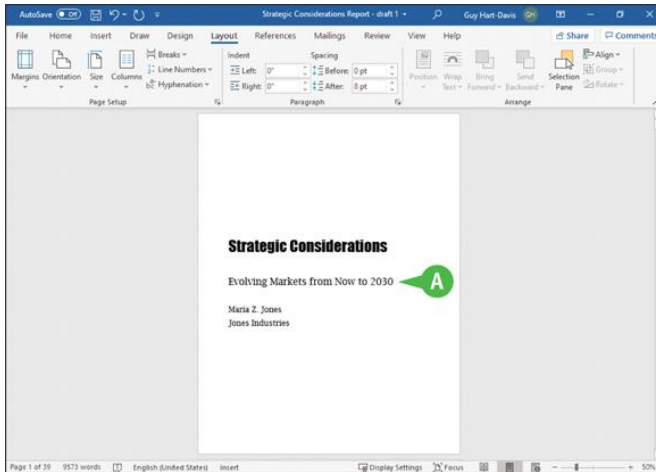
AutoSave Off Strategic Considerations Report - draft 1 Guy Hart-Davis GH

File Home Insert Draw Design Layout References Mailings Review View Help Share Comments

Margins Orientation Size Columns Breaks Line Numbers Hyphenation Page Setup

Indent Left: 0" Right: 0" Spacing Before: 0 pt After: 8 pt Paragraph

Position Wrap Text Bring Forward Send Backward Selection Pane Align Group Rotate Arrange

Strategic Considerations

Evolving Markets from Now to 2030

A

Maria Z. Jones
Jones Industries

Page 1 of 39 9573 words English (United States) Insert Display Settings Focus 50%